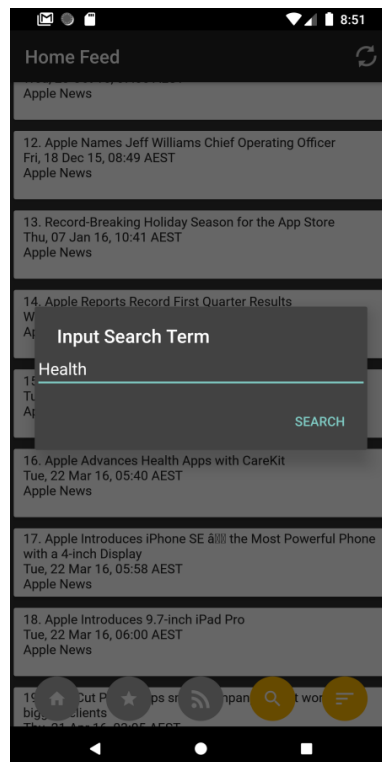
8:51

Home Feed

Apple News

12. Apple Names Jeff Williams Chief Operating Officer
Fri, 18 Dec 15, 08:49 AEST
Apple News

13. Record-Breaking Holiday Season for the App Store
Thu, 07 Jan 16, 10:41 AEST
Apple News

14. Apple Reports Record First Quarter Results
W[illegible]
A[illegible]

Input Search Term

Health

SEARCH

15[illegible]
Tu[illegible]
Ap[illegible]

16. Apple Advances Health Apps with CareKit
Tue, 22 Mar 16, 05:40 AEST
Apple News

17. Apple Introduces iPhone SE â the Most Powerful Phone with a 4-inch Display
Tue, 22 Mar 16, 05:58 AEST
Apple News

18. Apple Introduces 9.7-inch iPad Pro
Tue, 22 Mar 16, 06:00 AEST
Apple News

19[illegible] Cut P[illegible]ps s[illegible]pan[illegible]t wor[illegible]
bigg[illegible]lients
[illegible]